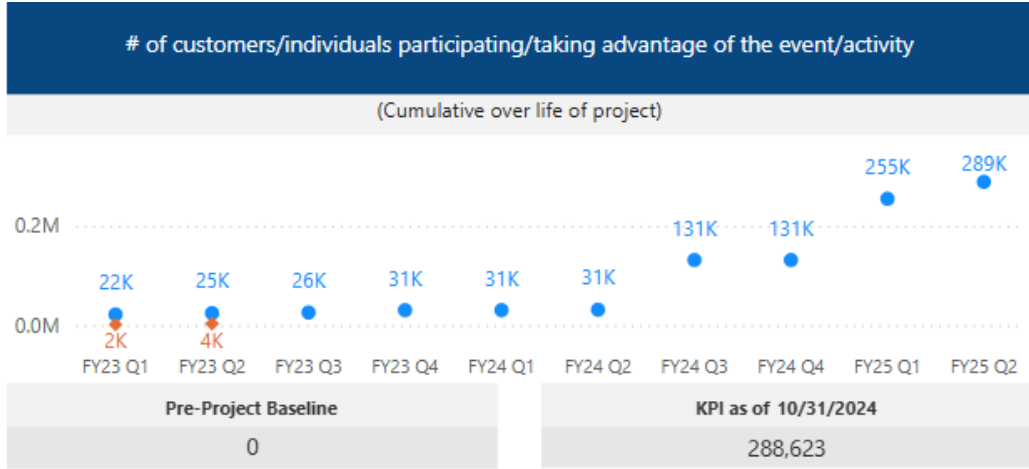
# of customers/individuals participating/taking advantage of the event/activity

(Cumulative over life of project)

0.2M
0.0M

22K
2K
25K
4K
26K
31K
31K
31K
131K
131K
255K
289K

FY23 Q1
FY23 Q2
FY23 Q3
FY23 Q4
FY24 Q1
FY24 Q2
FY24 Q3
FY24 Q4
FY25 Q1
FY25 Q2

| Pre-Project Baseline | KPI as of 10/31/2024 |
|---|---|
| 0 | 288,623 |